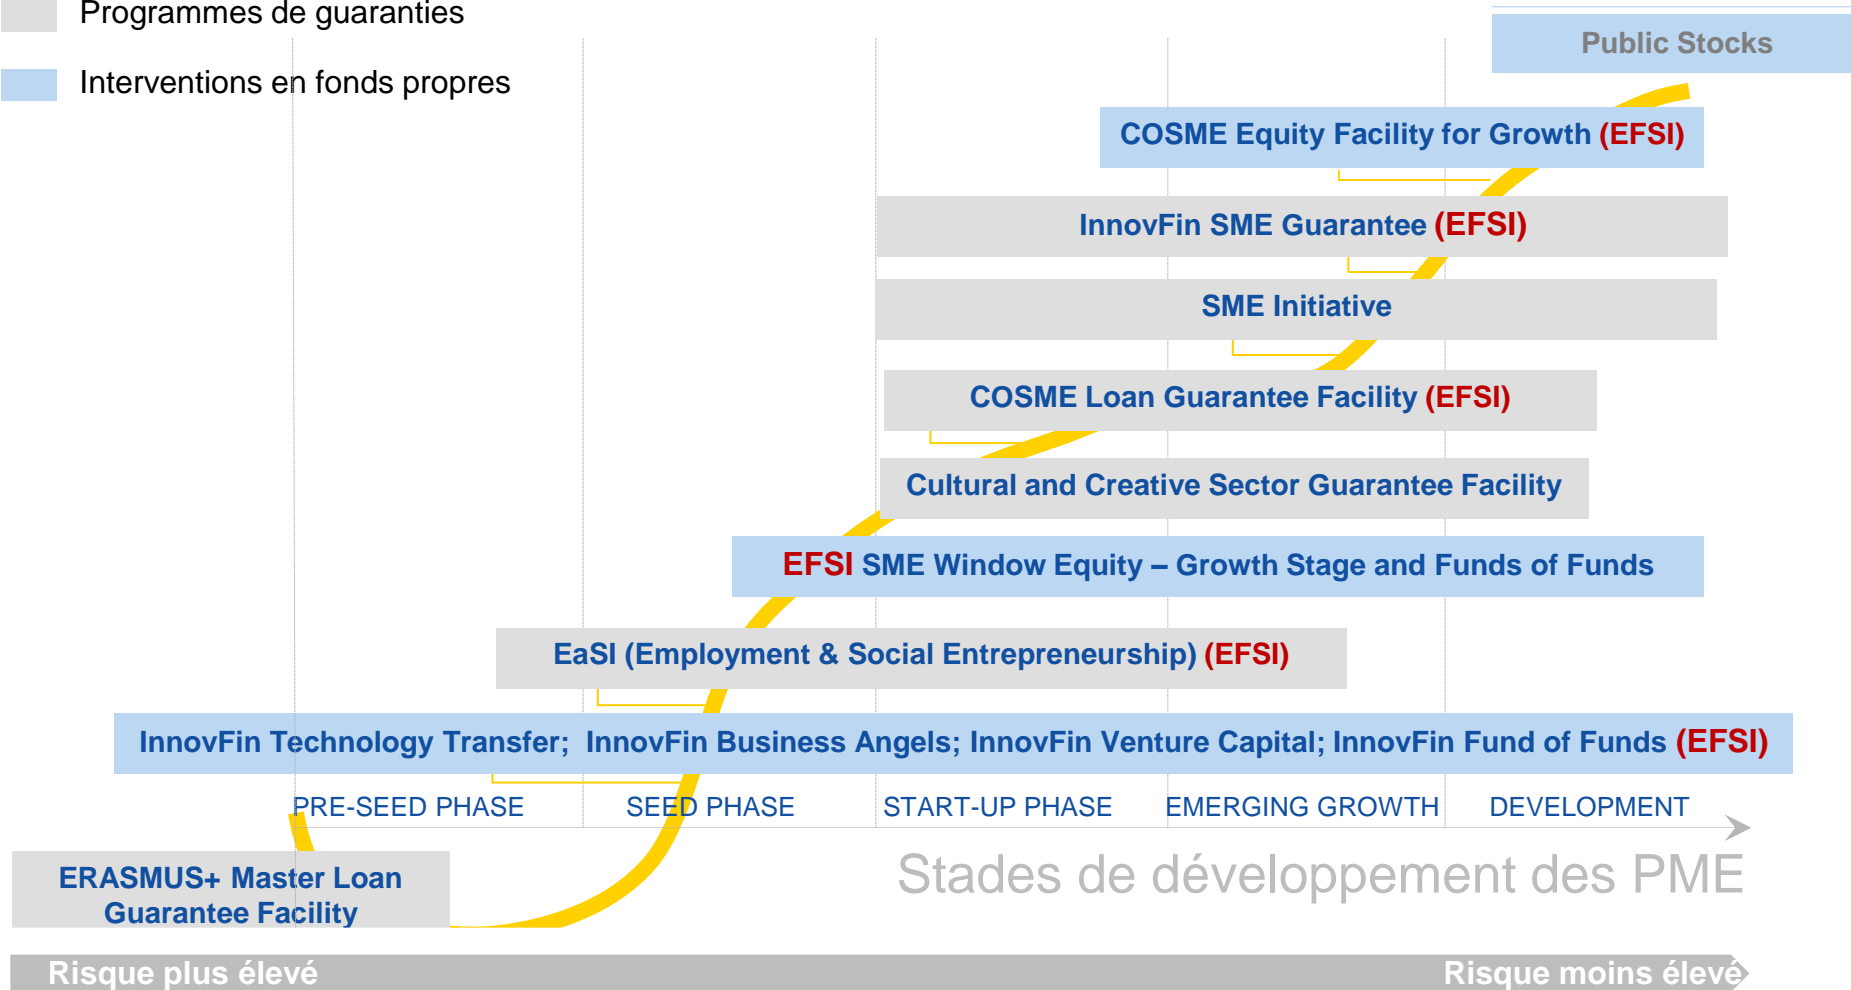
Programmes de guaranties

Interventions en fonds propres

Public Stocks

COSME Equity Facility for Growth (EFSI)

InnovFin SME Guarantee (EFSI)

SME Initiative

COSME Loan Guarantee Facility (EFSI)

Cultural and Creative Sector Guarantee Facility

EFSI SME Window Equity – Growth Stage and Funds of Funds

EaSI (Employment & Social Entrepreneurship) (EFSI)

InnovFin Technology Transfer; InnovFin Business Angels; InnovFin Venture Capital; InnovFin Fund of Funds (EFSI)

PRE-SEED PHASE

SEED PHASE

START-UP PHASE

EMERGING GROWTH

DEVELOPMENT

Stades de développement des PME

ERASMUS+ Master Loan Guarantee Facility

Risque plus élevé

Risque moins élevé